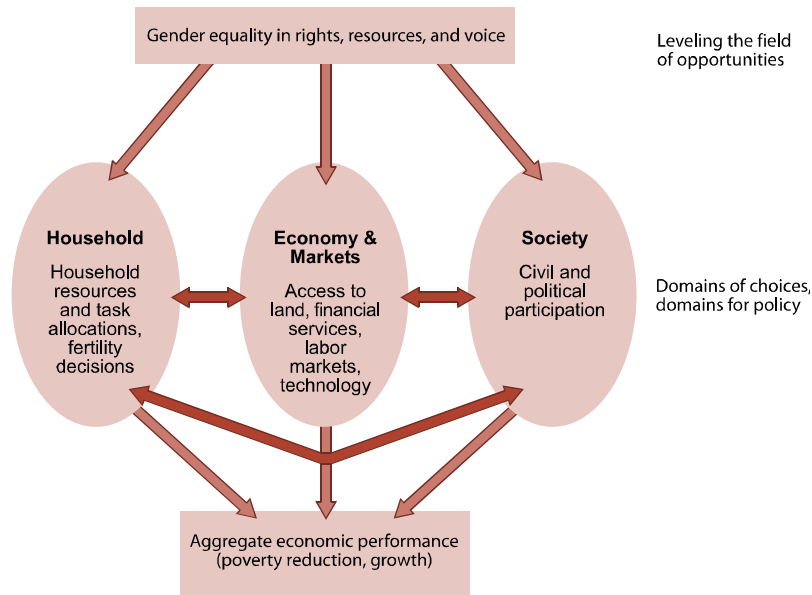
Gender equality in rights, resources, and voice

Leveling the field of opportunities

Household

Household resources and task allocations, fertility decisions

Economy & Markets

Access to land, financial services, labor markets, technology

Society

Civil and political participation

Domains of choices, domains for policy

Aggregate economic performance (poverty reduction, growth)